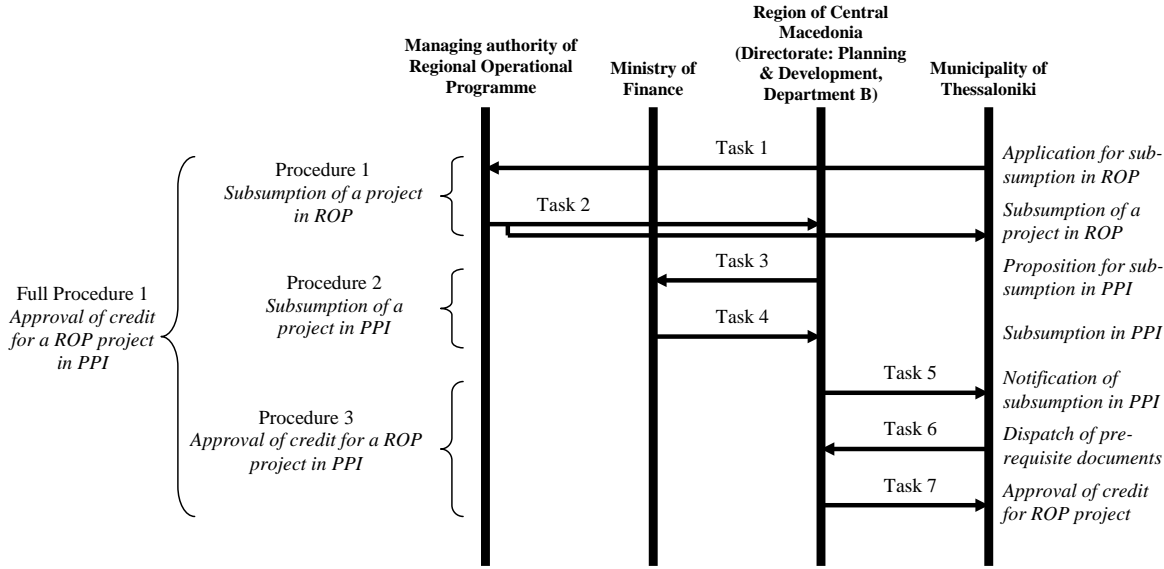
Managing authority of Regional Operational Programme

Ministry of Finance

Region of Central Macedonia (Directorate: Planning & Development, Department B)

Municipality of Thessaloniki

Full Procedure 1
*Approval of credit for a ROP project in PPI*

Procedure 1
*Subsumption of a project in ROP*

Task 1

*Application for subsumption in ROP*

Task 2

*Subsumption of a project in ROP*

Procedure 2
*Subsumption of a project in PPI*

Task 3

*Proposition for subsumption in PPI*

Task 4

*Subsumption in PPI*

Procedure 3
*Approval of credit for a ROP project in PPI*

Task 5

*Notification of subsumption in PPI*

Task 6

*Dispatch of prerequisite documents*

Task 7

*Approval of credit for ROP project*